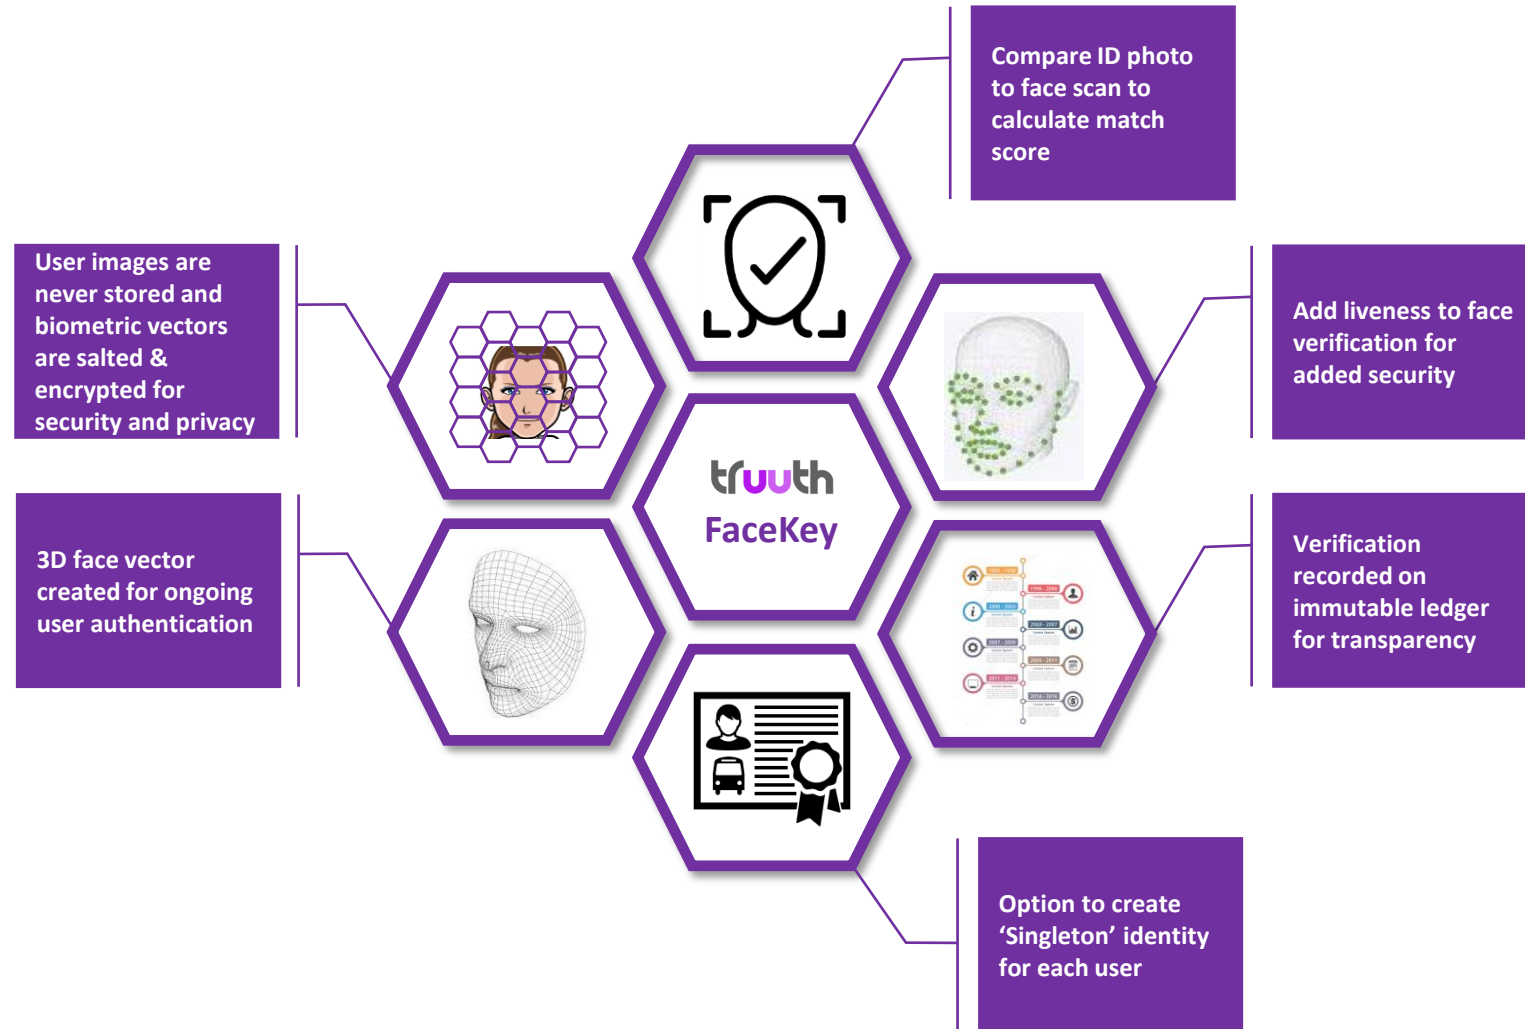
Compare ID photo to face scan to calculate match score

User images are never stored and biometric vectors are salted & encrypted for security and privacy

Add liveness to face verification for added security

truuth
FaceKey

3D face vector created for ongoing user authentication

Verification recorded on immutable ledger for transparency

Option to create 'Singleton' identity for each user